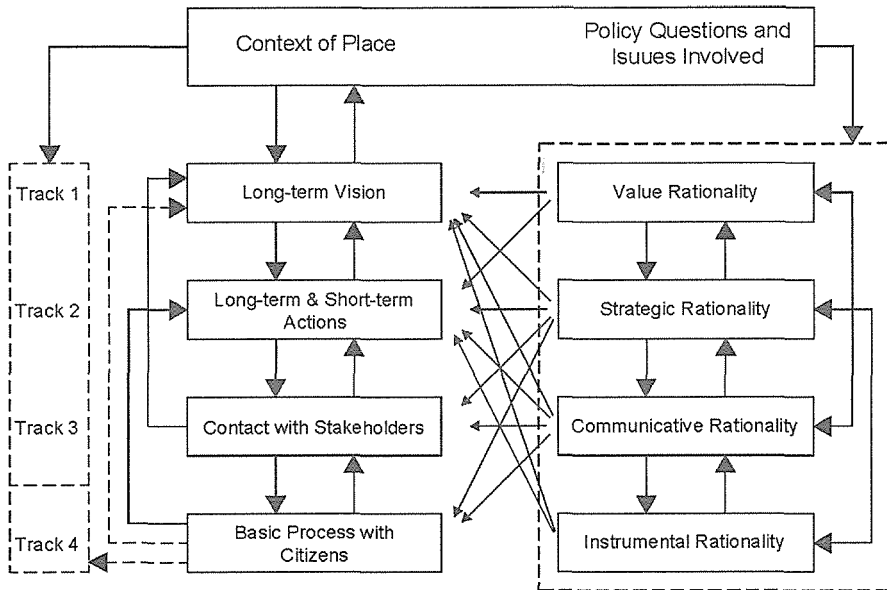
Context of Place

Policy Questions and Isuues Involved

Track 1

Track 2

Track 3

Track 4

Long-term Vision

Long-term & Short-term Actions

Contact with Stakeholders

Basic Process with Citizens

Value Rationality

Strategic Rationality

Communicative Rationality

Instrumental Rationality